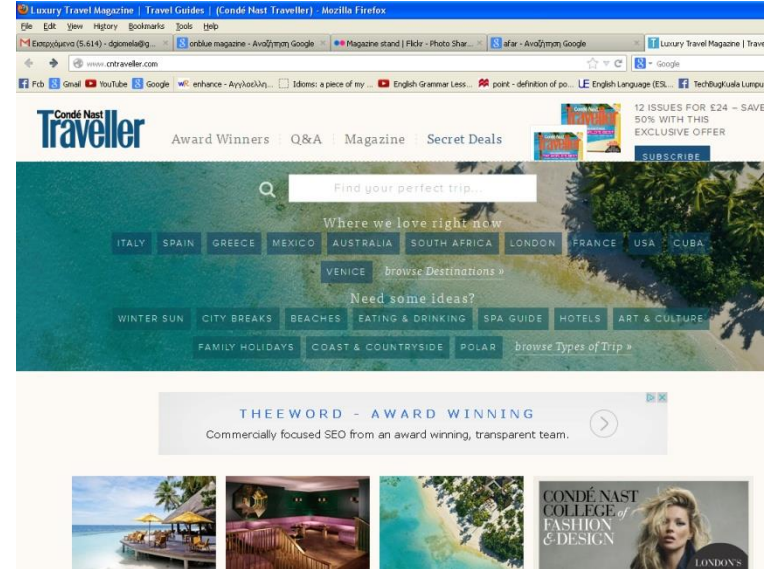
Luxury Travel Magazine | Travel Guides | (Condé Nast Traveller) - Mozilla Firefox

File Edit View History Bookmarks Tools Help

Εισερχόμενα (5.614) - dgiomela@g... | onblue magazine - Αναζήτηση Google | Magazine stand | Flickr - Photo Shar... | afar - Αναζήτηση Google | Luxury Travel Magazine | Trave

www.cntraveller.com

Google

Fcb | Gmail | YouTube | Google | enhance - Αγγλοελλη... | Idioms: a piece of my ... | English Grammar Less... | point - definition of po... | English Language (ESL... | TechBugKuala Lumpu

Condé Nast Traveller

Award Winners | Q&A | Magazine | Secret Deals

12 ISSUES FOR £24 – SAVE 50% WITH THIS EXCLUSIVE OFFER

SUBSCRIBE

Find your perfect trip...

Where we love right now

ITALY SPAIN GREECE MEXICO AUSTRALIA SOUTH AFRICA LONDON FRANCE USA CUBA VENICE browse Destinations »

Need some ideas?

WINTER SUN CITY BREAKS BEACHES EATING & DRINKING SPA GUIDE HOTELS ART & CULTURE FAMILY HOLIDAYS COAST & COUNTRYSIDE POLAR browse Types of Trip »

THEEWORD - AWARD WINNING

Commercially focused SEO from an award winning, transparent team.

CONDÉ NAST COLLEGE of FASHION & DESIGN

LONDON'S